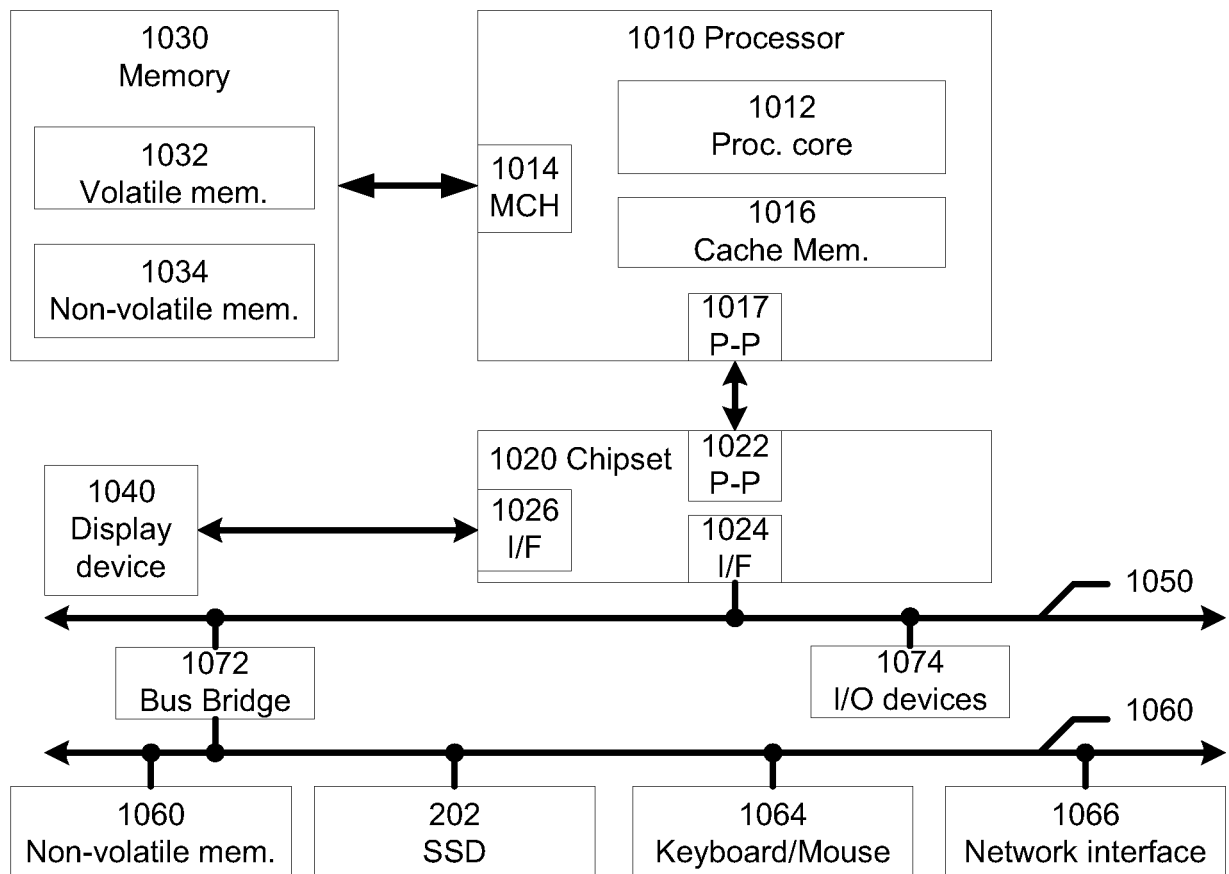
1030
Memory

1032
Volatile mem.

1034
Non-volatile mem.

1010 Processor

1012
Proc. core

1014
MCH

1016
Cache Mem.

1017
P-P

1020 Chipset

1022
P-P

1040
Display device

1026
I/F

1024
I/F

1050

1072
Bus Bridge

1074
I/O devices

1060

1060
Non-volatile mem.

202
SSD

1064
Keyboard/Mouse

1066
Network interface